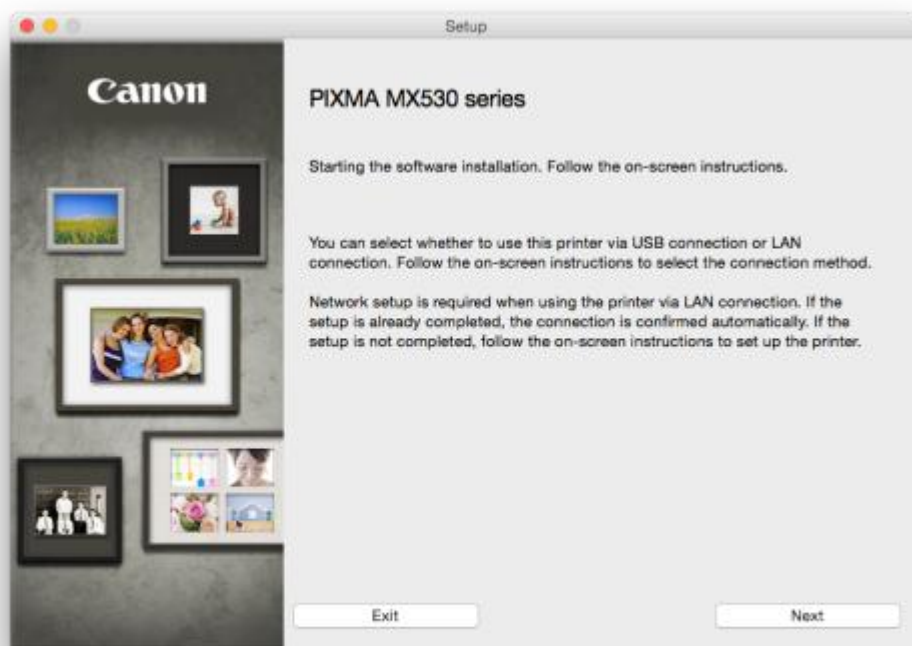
Setup

Canon

PIXMA MX530 series

Starting the software installation. Follow the on-screen instructions.

You can select whether to use this printer via USB connection or LAN connection. Follow the on-screen instructions to select the connection method.

Network setup is required when using the printer via LAN connection. If the setup is already completed, the connection is confirmed automatically. If the setup is not completed, follow the on-screen instructions to set up the printer.

Exit

Next